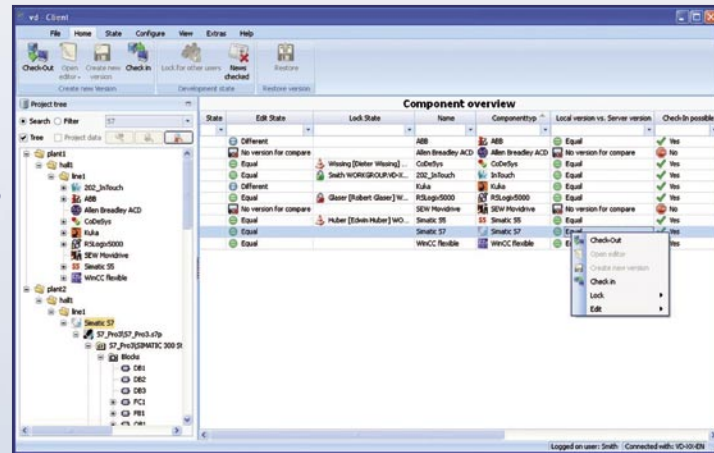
vd - Client

File Home State Configure View Extras Help

Check-Out Open editor Create new version Check-In Lock for other users Newer checked Restore
Create new Version Development state Restore version

Project tree

Search Filter S7

Tree Project data

plant1
hall1
line1
202_InTouch
ABB
Allen Bradley ACD
CoDeSys
Kuka
RSLogix5000
SEW Movidrive
Simatic S5
WinCC flexible
plant2
hall1
line1
Simatic S7
S7_Pro3\S7_Pro3.s7p
S7_Pro3\SIMATIC 300 St
Blocks
DB1
DB2
DB3
FC1
FB1

Component overview

| State | Edit State | Lock State | Name | Componenttyp | Local version vs. Server version | Check-In possible |
|---|---|---|---|---|---|---|
| | Different | | ABB | ABB | Equal | Yes |
| | No version for compare | | Allen Breadley ACD | Allen Breadley ACD | No version for compare | No |
| | Equal | Wissing [Dieter Wissing] ... | CoDeSys | CoDeSys | Equal | Yes |
| | Equal | Smith WORKGROUP\VD-X... | 202_InTouch | InTouch | Equal | Yes |
| | Different | | Kuka | Kuka | Equal | Yes |
| | Equal | Glaser [Robert Glaser] W... | RSLogix5000 | RSLogix5000 | Equal | Yes |
| | No version for compare | | SEW Movidrive | SEW Movidrive | No version for compare | No |
| | Equal | Huber [Edwin Huber] WO... | Simatic S5 | Simatic S5 | Equal | Yes |
| | Equal | | Simatic S7 | Simatic S7 | Equal | Yes |
| | Equal | | WinCC flexible | WinCC flexible | E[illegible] | Yes |

Check-Out
Open editor
Create new version
Check-In
Lock
Edit

Logged on user: Smith Connected with: VD-XX-DN